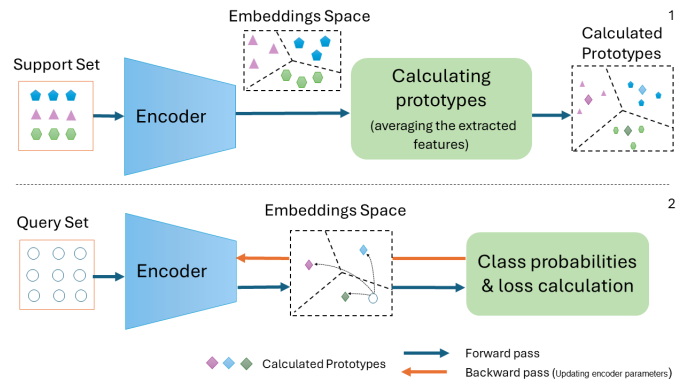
Embeddings Space

1

Support Set

Encoder

Calculating prototypes
(averaging the extracted features)

Calculated Prototypes

2

Query Set

Encoder

Embeddings Space

Class probabilities & loss calculation

Calculated Prototypes

Forward pass

Backward pass (Updating encoder parameters)